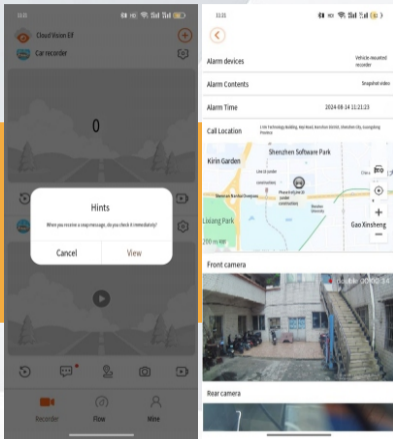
15:22

Cloud Vision EF

Car recorder

0

Hints

When you receive a snap message, do you check it immediately?

Cancel

View

Recorder

Flow

Mine

15:22

Alarm devices

Vehicle-mounted recorder

Alarm Contents

Snapshot video

Alarm Time

2024-08-14 15:21:23

Call Location

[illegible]

Kirin Garden

Shenzhen Software Park

Liuxiang Park

Gao Xinsheng

200 m

Front camera

Rear camera